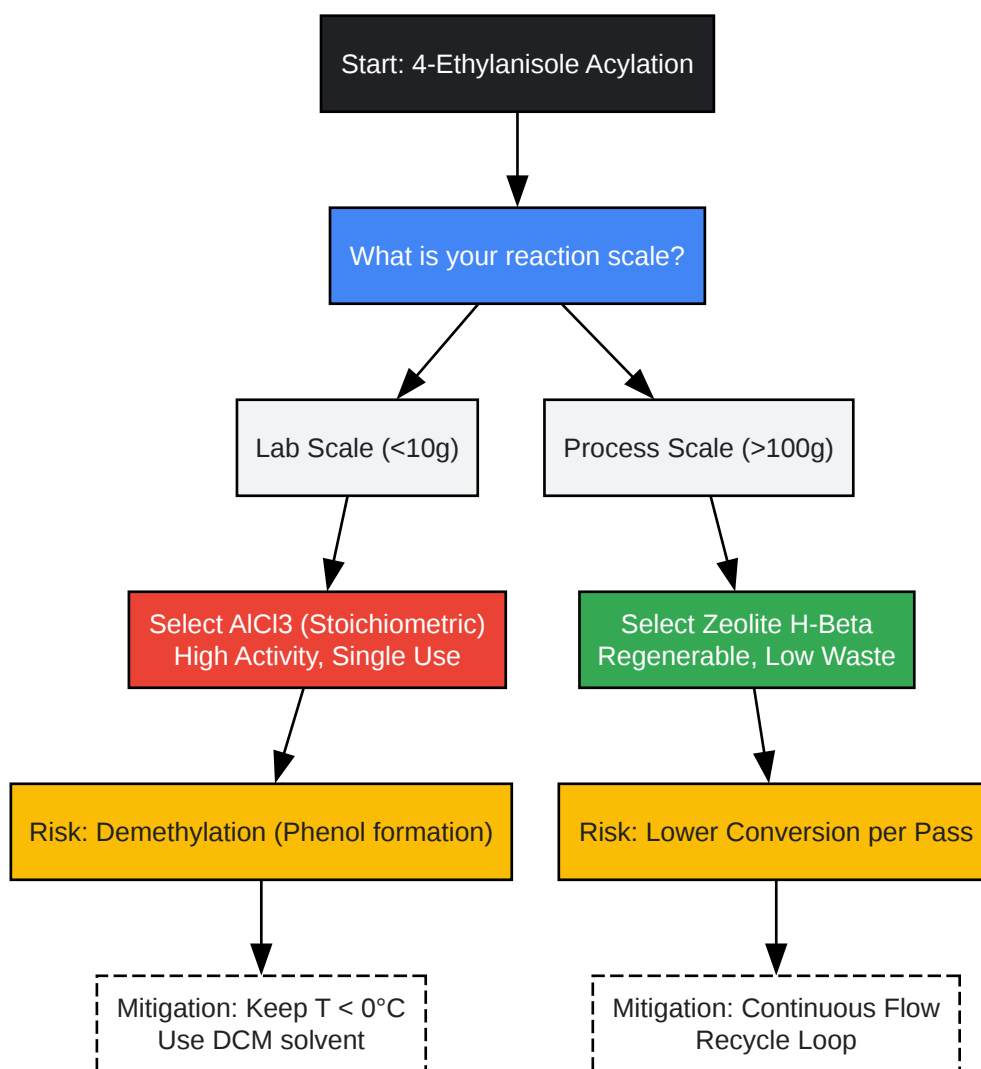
Start: 4-Ethylanisole Acylation

What is your reaction scale?

Lab Scale (<10g)

Process Scale (>100g)

Select AlCl3 (Stoichiometric)
High Activity, Single Use

Select Zeolite H-Beta
Regenerable, Low Waste

Risk: Demethylation (Phenol formation)

Risk: Lower Conversion per Pass

Mitigation: Keep T < 0°C
Use DCM solvent

Mitigation: Continuous Flow
Recycle Loop